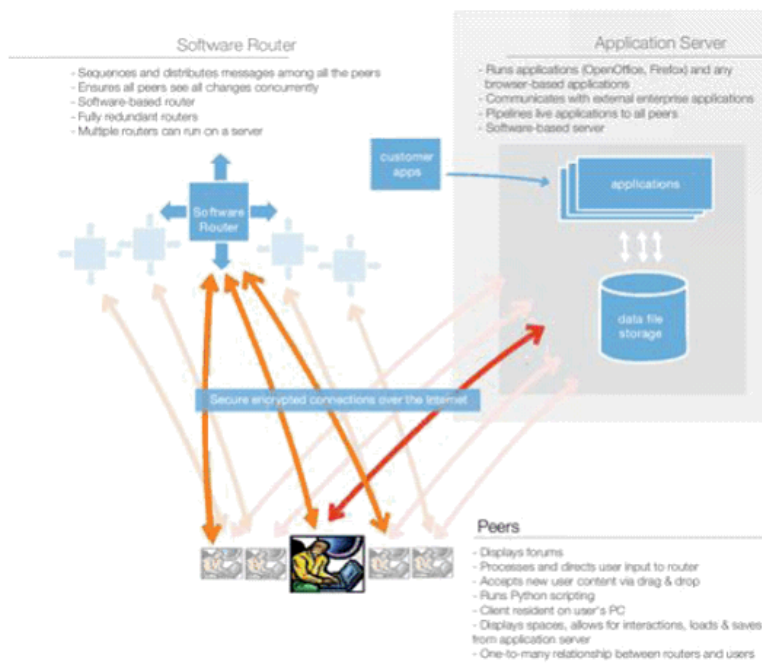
Software Router

- Sequences and distributes messages among all the peers
- Ensures all peers see all changes concurrently
- Software-based router
- Fully redundant routers
- Multiple routers can run on a server

Application Server

- Runs applications (OpenOffice, Firefox) and any browser-based applications
- Communicates with external enterprise applications
- Pipelines live applications to all peers
- Software-based server

customer apps

applications

Software Router

data file storage

Secure encrypted connections over the Internet

Peers

- Displays forums
- Processes and directs user input to router
- Accepts new user content via drag & drop
- Runs Python scripting
- Client resident on user's PC
- Displays spaces, allows for interactions, loads & saves from application server
- One-to-many relationship between routers and users